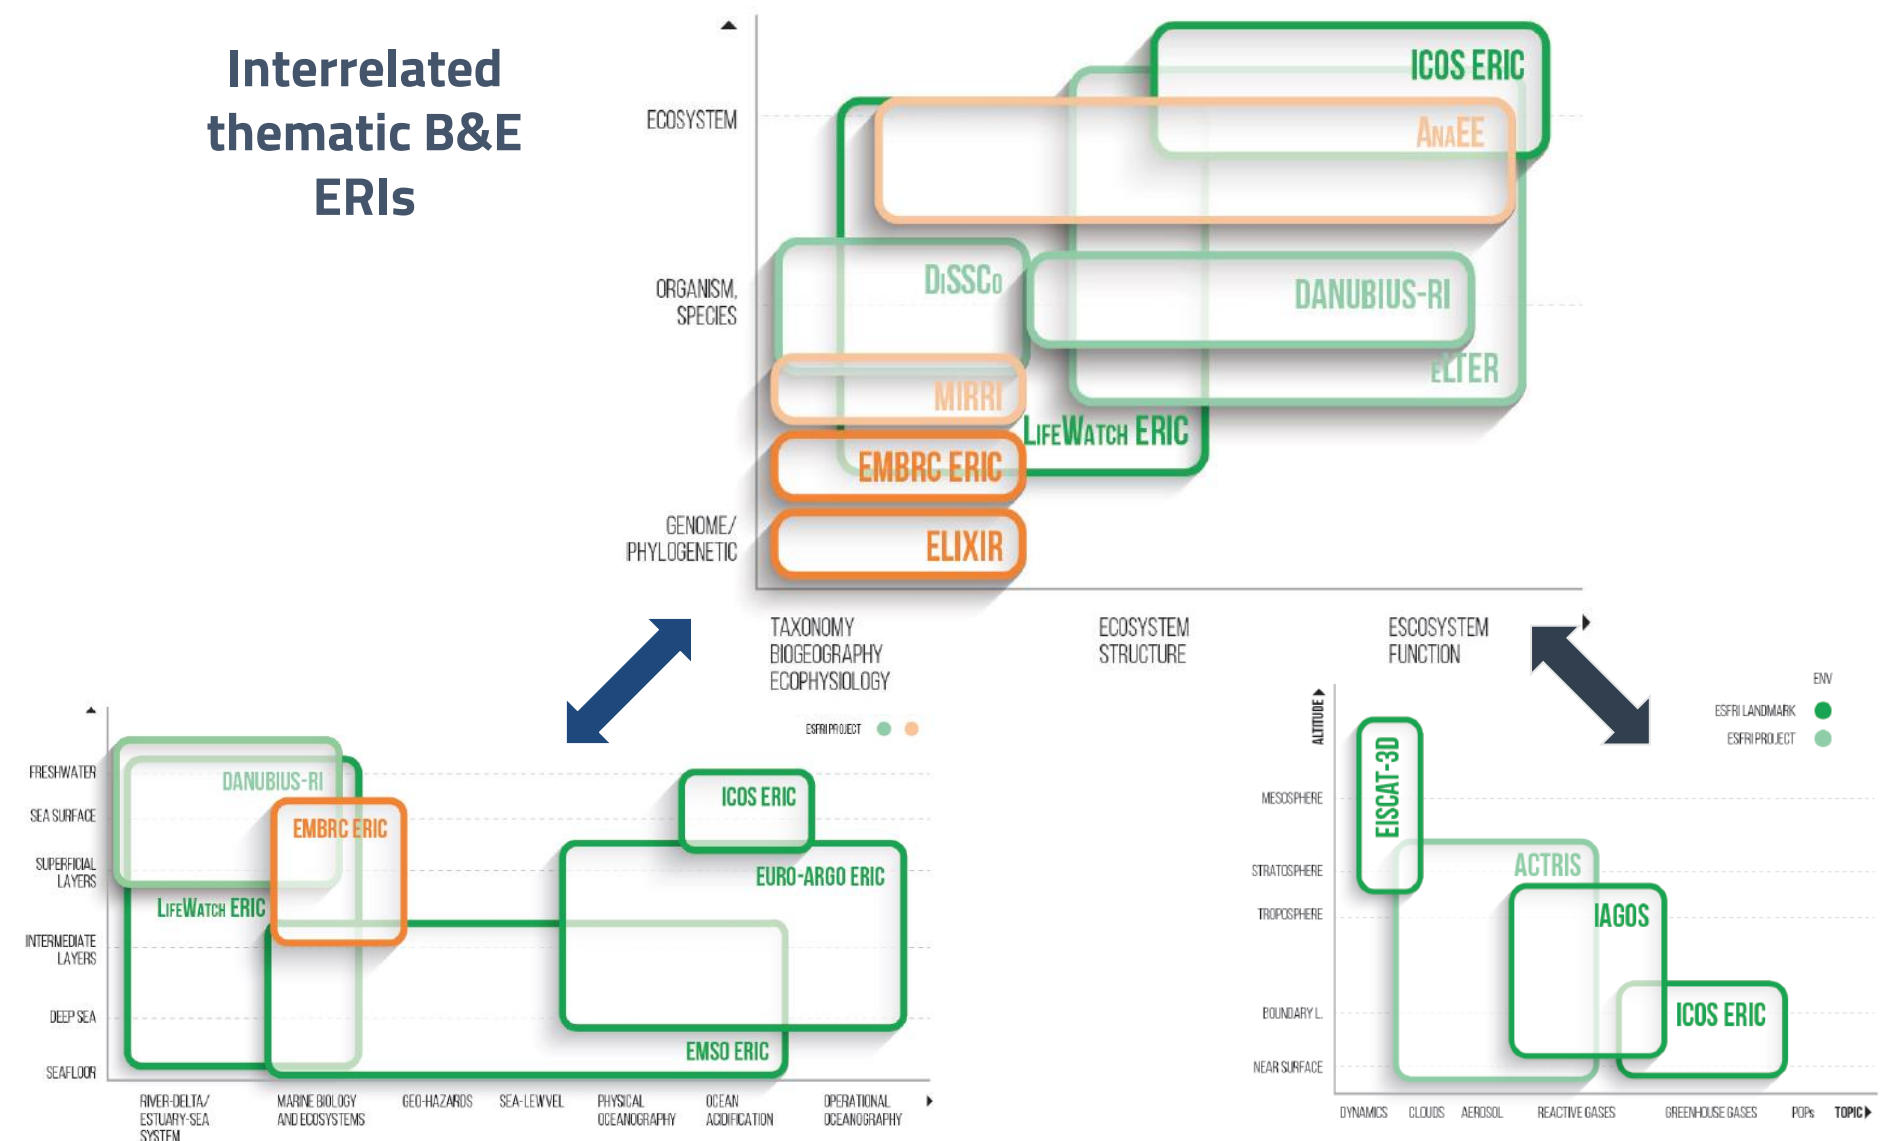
Interrelated thematic B&E ERIs

ECOSYSTEM

ORGANISM, SPECIES

GENOME/ PHYLOGENETIC

ICOS ERIC

AnaEE

DiSSCo

DANUBIUS-RI

eLTER

MIRRI

LifeWatch ERIC

EMBRC ERIC

ELIXIR

TAXONOMY BIOGEOGRAPHY ECOPHYSIOLOGY

ECOSYSTEM STRUCTURE

ESCOSYSTEM FUNCTION

ESFRI PROJECT

FRESHWATER

SEA SURFACE

SUPERFICIAL LAYERS

INTERMEDIATE LAYERS

DEEP SEA

SEAFLOOR

DANUBIUS-RI

EMBRC ERIC

LifeWatch ERIC

ICOS ERIC

EURO-ARGO ERIC

EMSO ERIC

RIVER-DELTA/ ESTUARY-SEA SYSTEM

MARINE BIOLOGY AND ECOSYSTEMS

GEO-HAZARDS

SEA-LEWVEL

PHYSICAL OCEANOGRAPHY

OCEAN ACIDIFICATION

OPERATIONAL OCEANOGRAPHY

ENV

ESFRI LANDMARK

ESFRI PROJECT

ALTITUDE

MESOSPHERE

STRATOSPHERE

TROPOSPHERE

BOUNDARY L.

NEAR SURFACE

EISCAT-3D

ACTRIS

IAGOS

ICOS ERIC

DYNAMICS

CLOUDS

AEROSOL

REACTIVE GASES

GREENHOUSE GASES

POPs

TOPIC